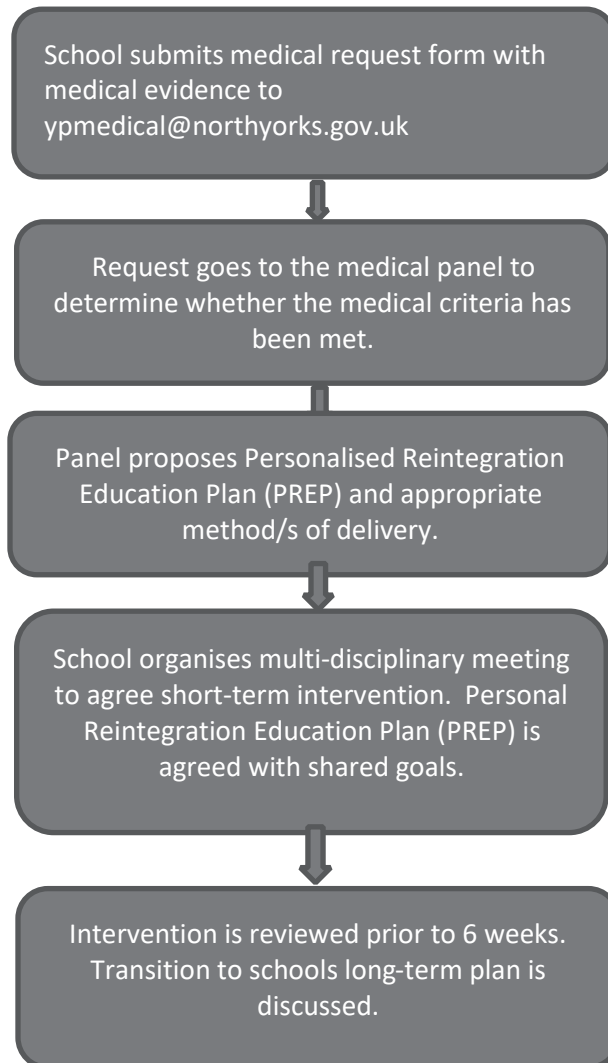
School submits medical request form with medical evidence to ypmedical@northyorks.gov.uk

Request goes to the medical panel to determine whether the medical criteria has been met.

Panel proposes Personalised Reintegration Education Plan (PREP) and appropriate method/s of delivery.

School organises multi-disciplinary meeting to agree short-term intervention. Personal Reintegration Education Plan (PREP) is agreed with shared goals.

Intervention is reviewed prior to 6 weeks. Transition to schools long-term plan is discussed.